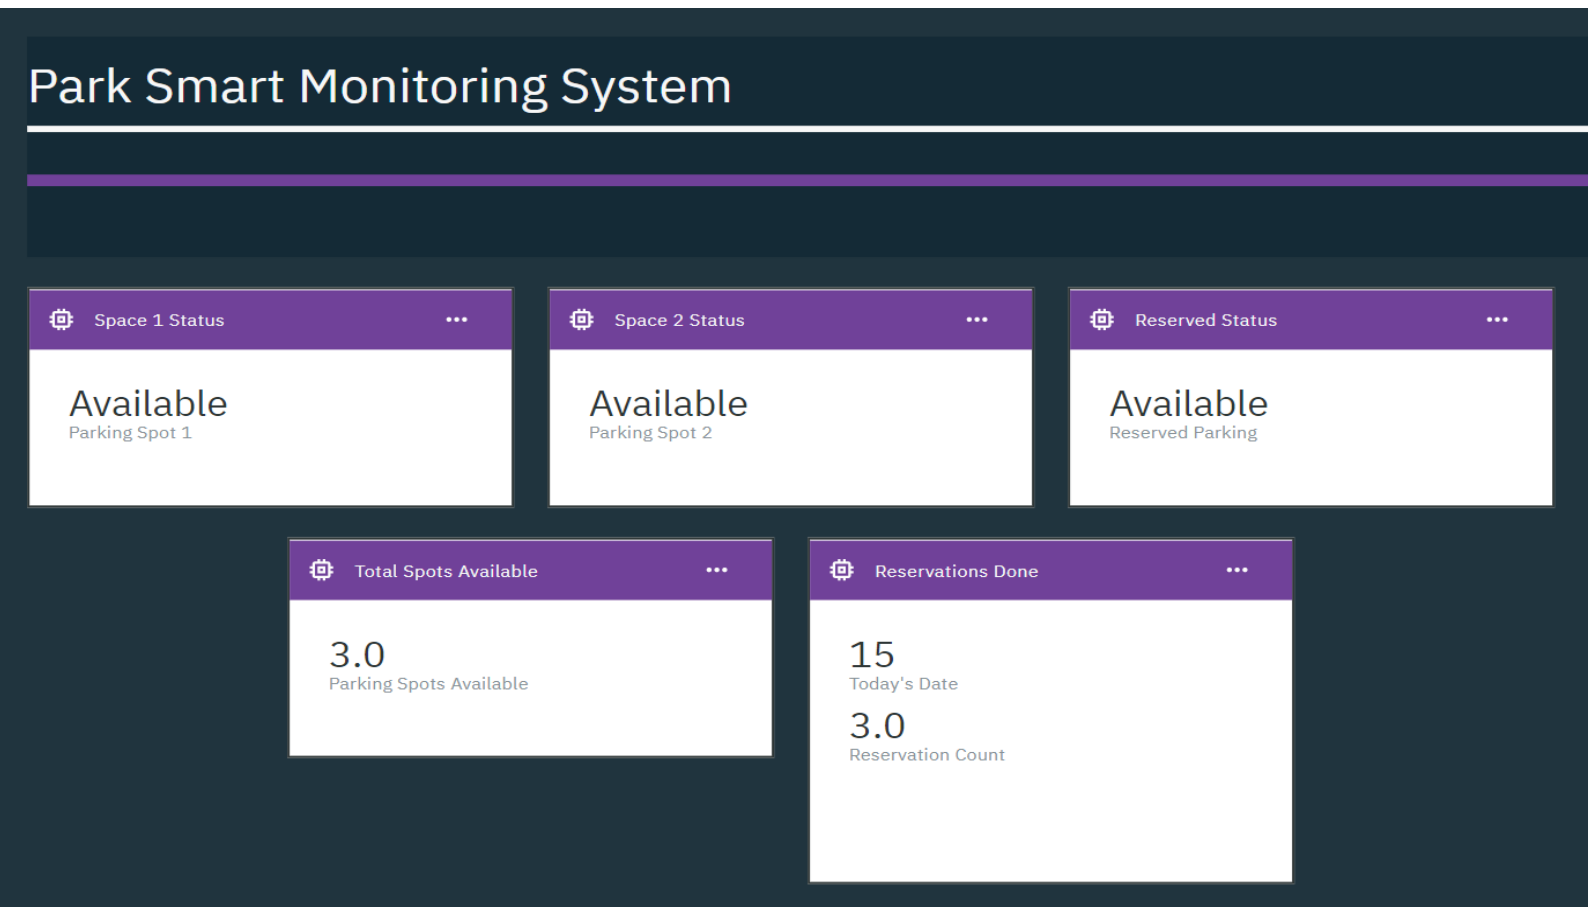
Park Smart Monitoring System

Space 1 Status
Available
Parking Spot 1

Space 2 Status
Available
Parking Spot 2

Reserved Status
Available
Reserved Parking

Total Spots Available
3.0
Parking Spots Available

Reservations Done
15
Today's Date
3.0
Reservation Count